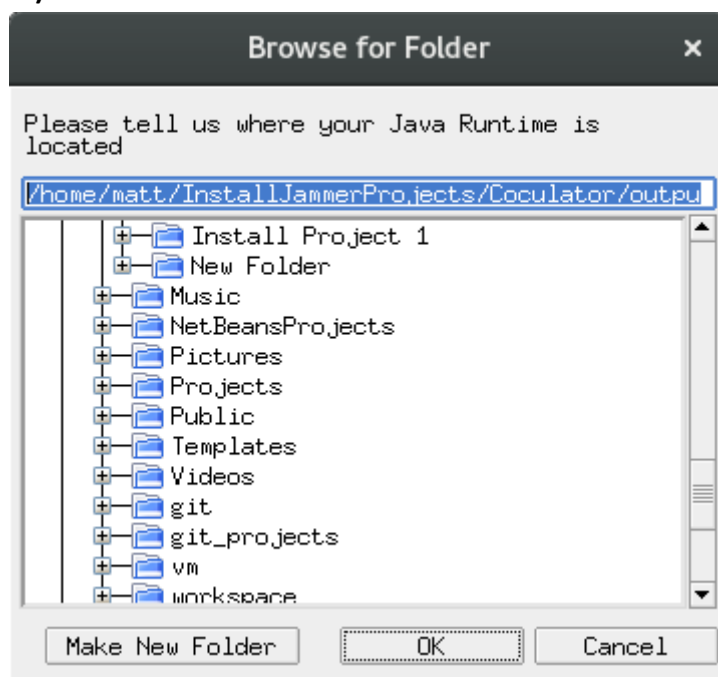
Browse for Folder ×

Please tell us where your Java Runtime is located

/home/matt/InstallJammerProjects/Coculator/outpu

Install Project 1
New Folder
Music
NetBeansProjects
Pictures
Projects
Public
Templates
Videos
git
git_projects
vm
workspace

Make New Folder
OK
Cancel